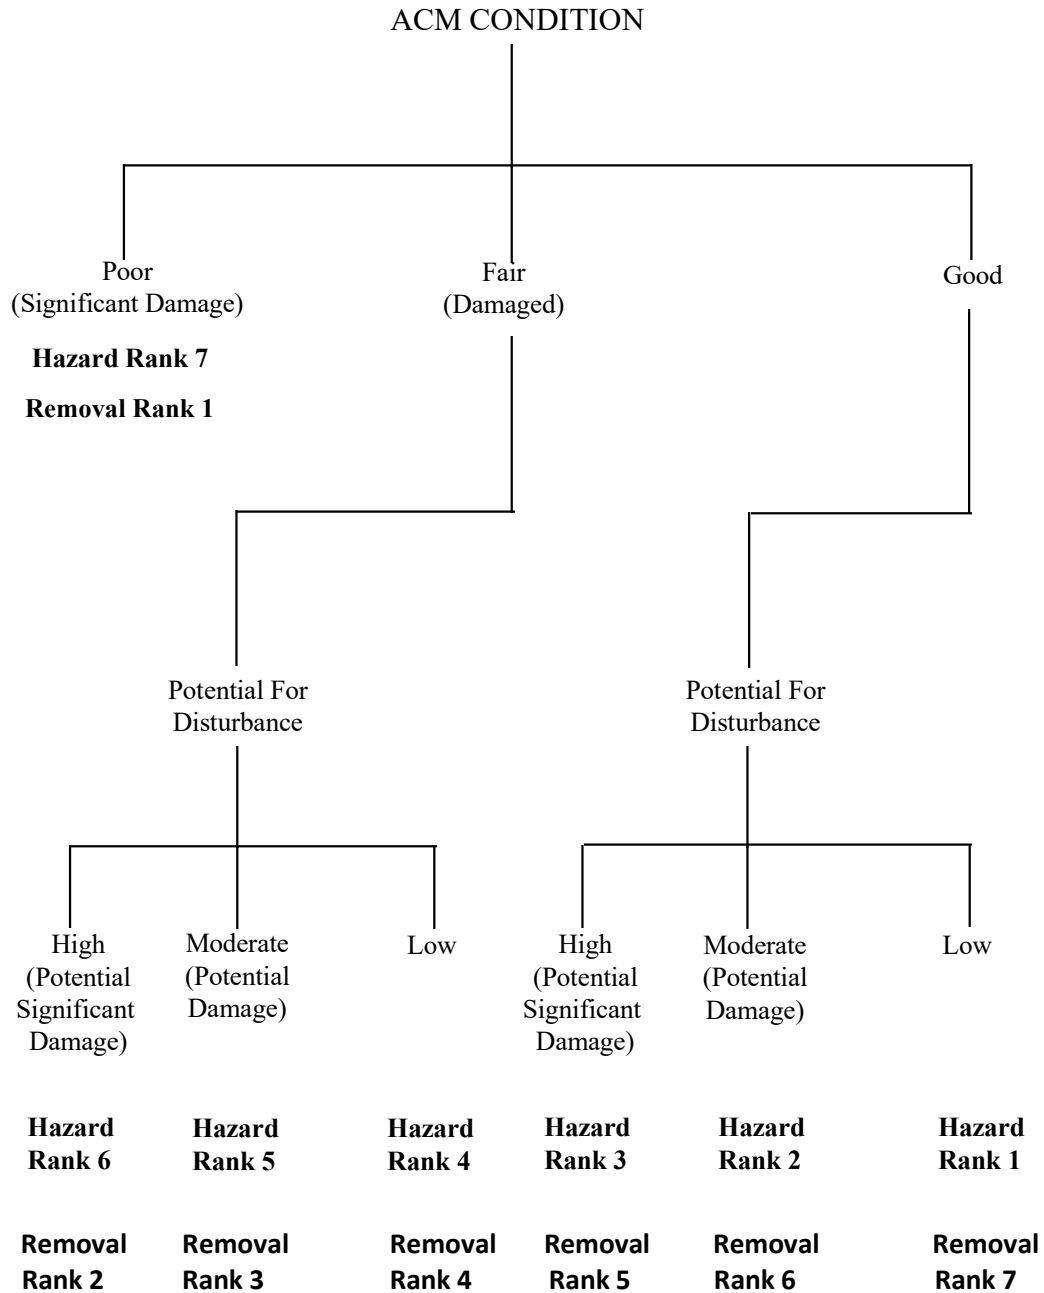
ACM CONDITION

Poor
(Significant Damage)

Hazard Rank 7

Removal Rank 1

Fair
(Damaged)

Good

Potential For Disturbance

Potential For Disturbance

High (Potential Significant Damage)

Hazard Rank 6

Removal Rank 2

Moderate (Potential Damage)

Hazard Rank 5

Removal Rank 3

Low

Hazard Rank 4

Removal Rank 4

High (Potential Significant Damage)

Hazard Rank 3

Removal Rank 5

Moderate (Potential Damage)

Hazard Rank 2

Removal Rank 6

Low

Hazard Rank 1

Removal Rank 7